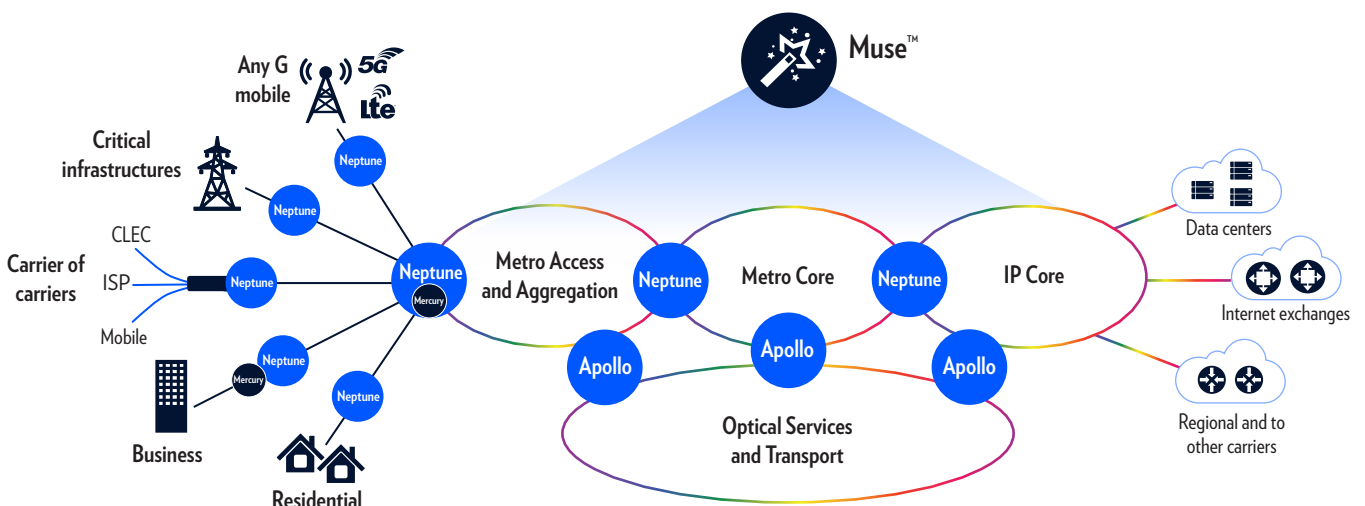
Muse™

Any G mobile

5G

Lte

Critical infrastructures

CLEC

Carrier of carriers

ISP

Mobile

Business

Residential

Neptune

Neptune

Neptune

Neptune

Neptune

Neptune

Mercury

Mercury

Metro Access and Aggregation

Neptune

Metro Core

Neptune

IP Core

Apollo

Apollo

Apollo

Optical Services and Transport

Data centers

Internet exchanges

Regional and to other carriers